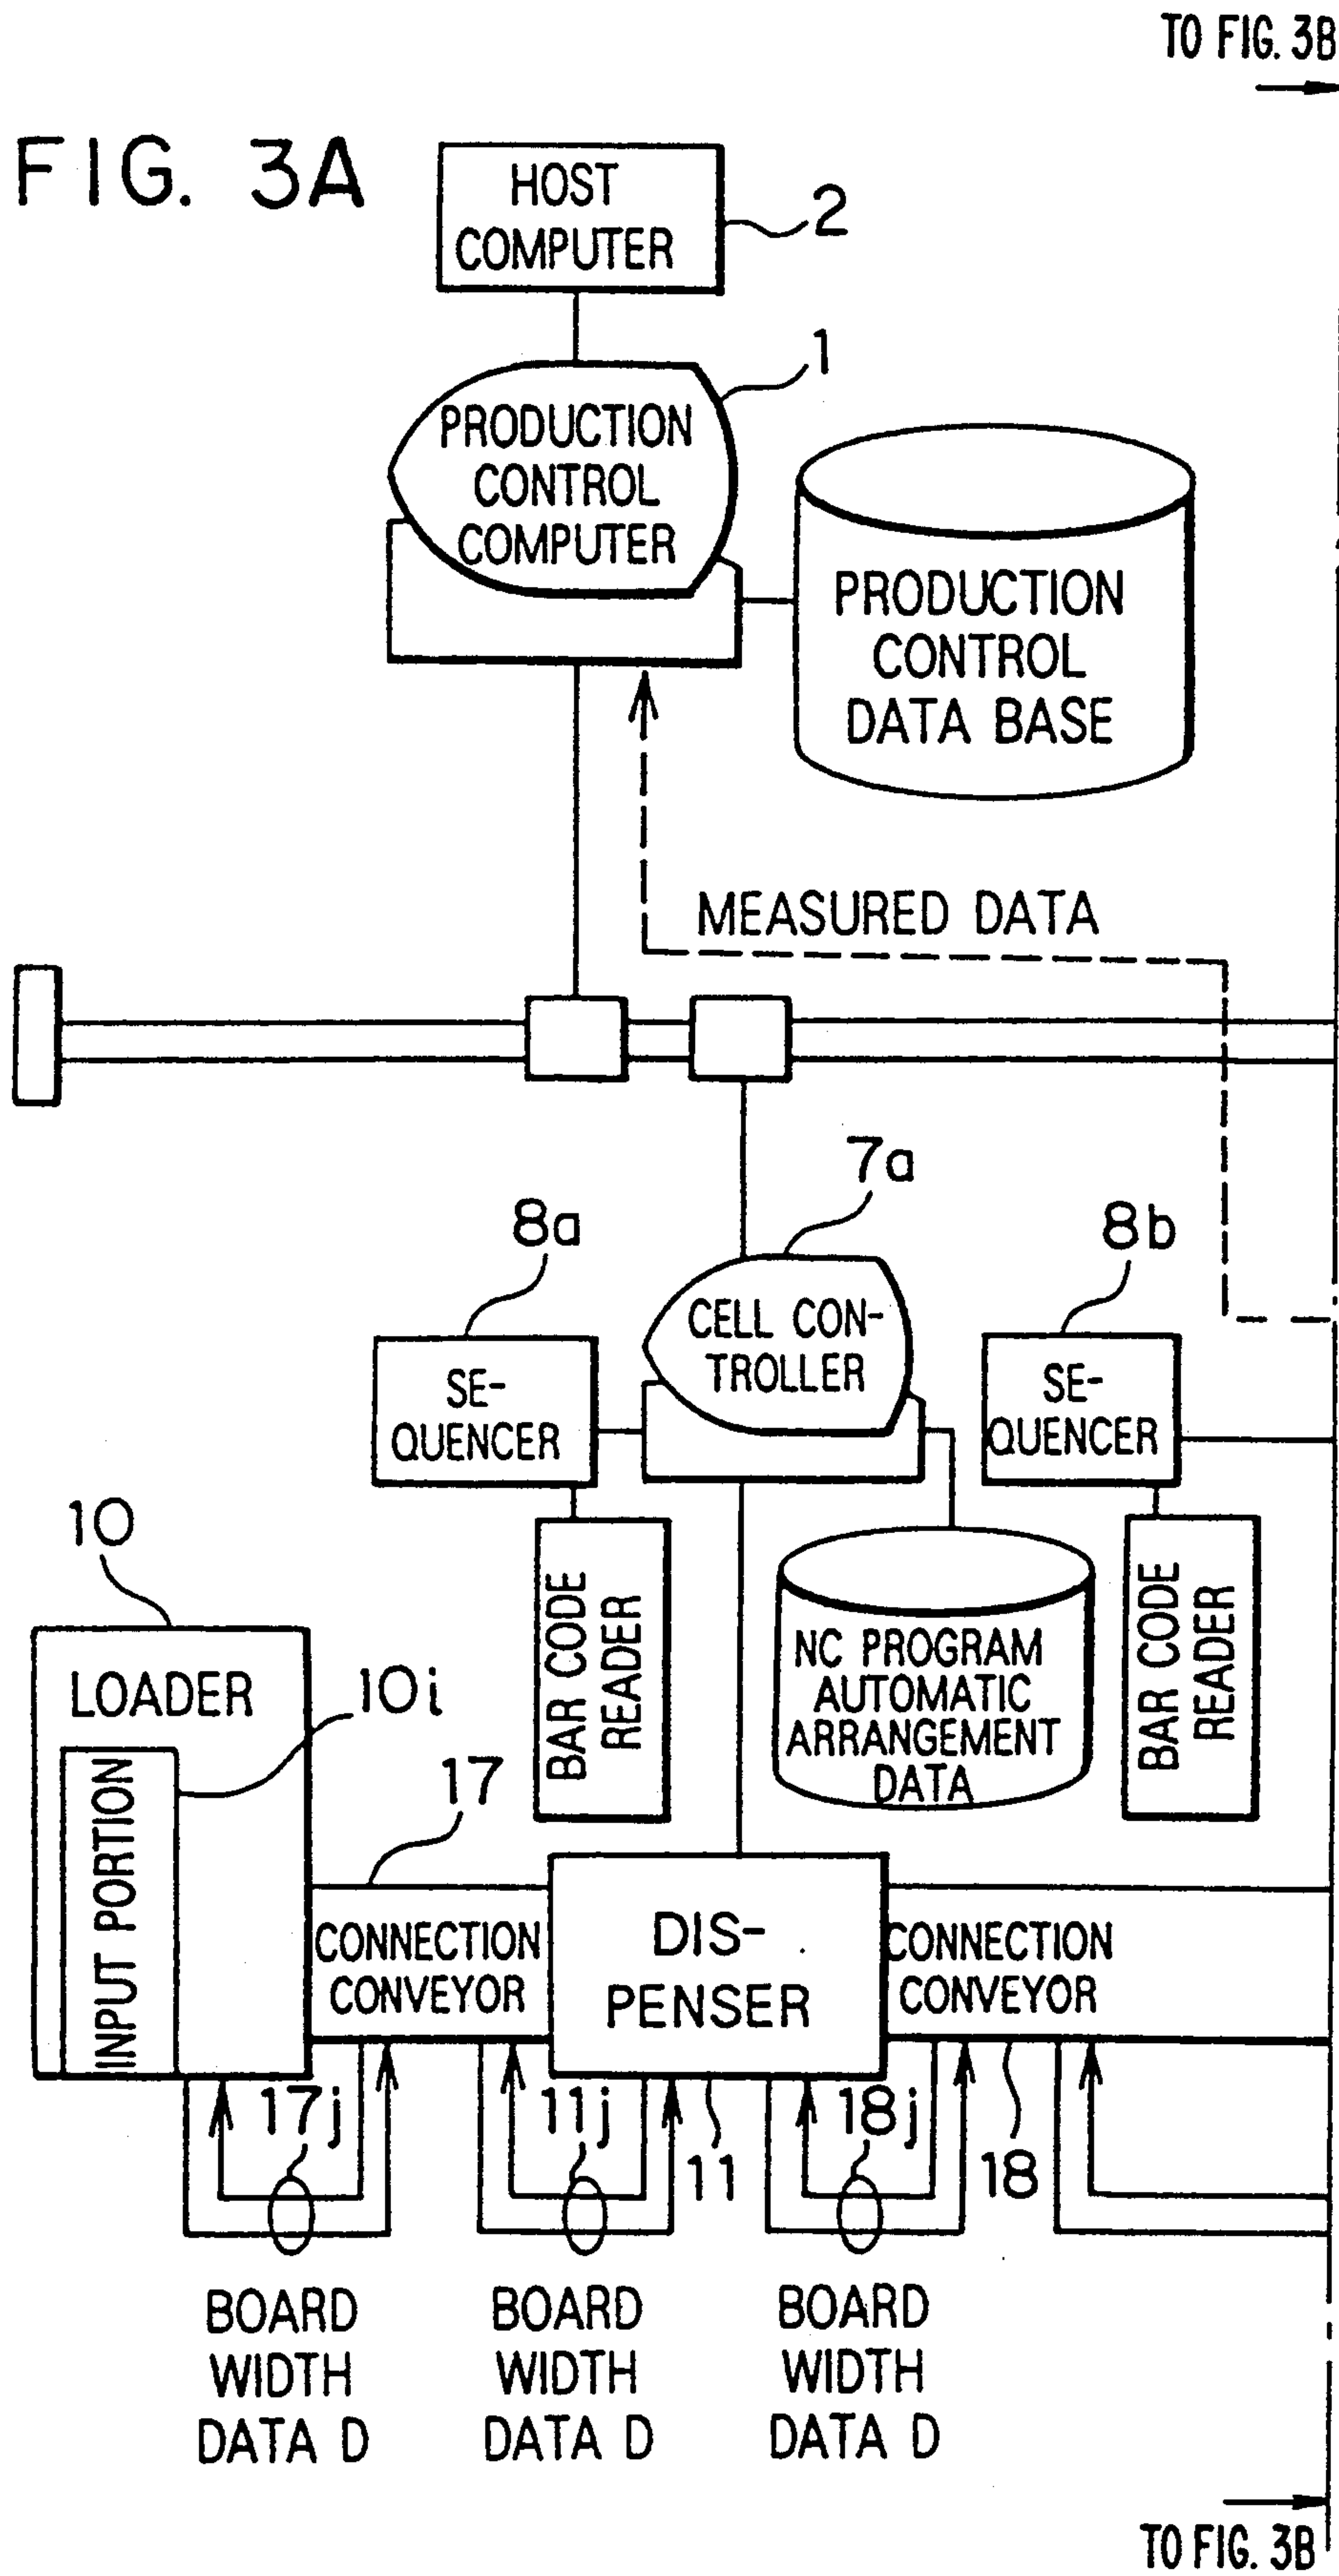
TO FIG. 3B

FIG. 3A

HOST COMPUTER

2

1

PRODUCTION CONTROL COMPUTER

PRODUCTION CONTROL DATA BASE

MEASURED DATA

7a

8a

8b

CELL CON-TROLLER

SE-QUENCER

SE-QUENCER

10

BAR CODE READER

NC PROGRAM AUTOMATIC ARRANGEMENT DATA

BAR CODE READER

LOADER

10i

INPUT PORTION

17

CONNECTION CONVEYOR

DIS-PENSER

CONNECTION CONVEYOR

17j

11j

11

18j

18

BOARD WIDTH DATA D

BOARD WIDTH DATA D

BOARD WIDTH DATA D

TO FIG. 3B